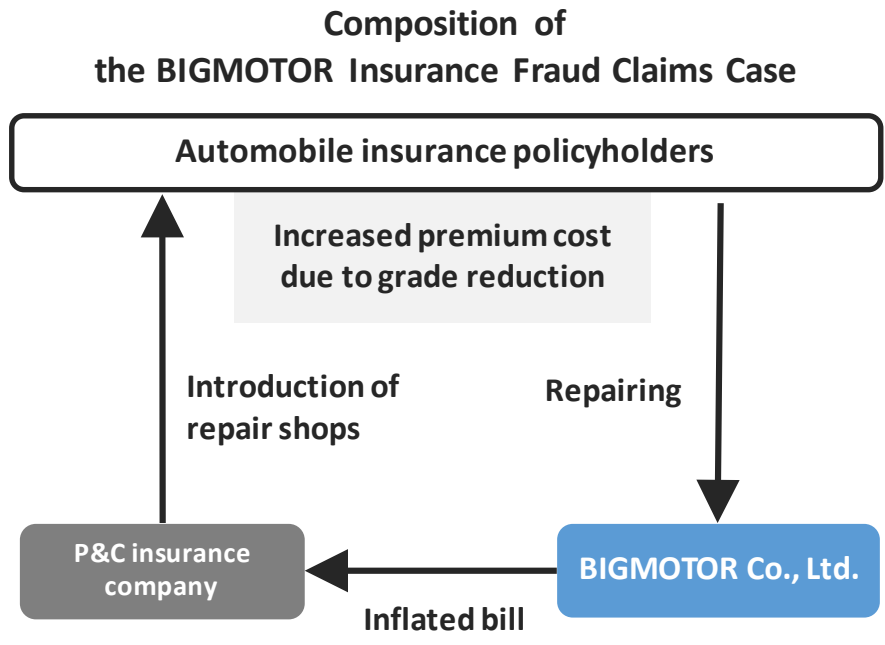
Composition of
the BIGMOTOR Insurance Fraud Claims Case

Automobile insurance policyholders

Increased premium cost due to grade reduction

Introduction of repair shops

Repairing

P&C insurance company

BIGMOTOR Co., Ltd.

Inflated bill